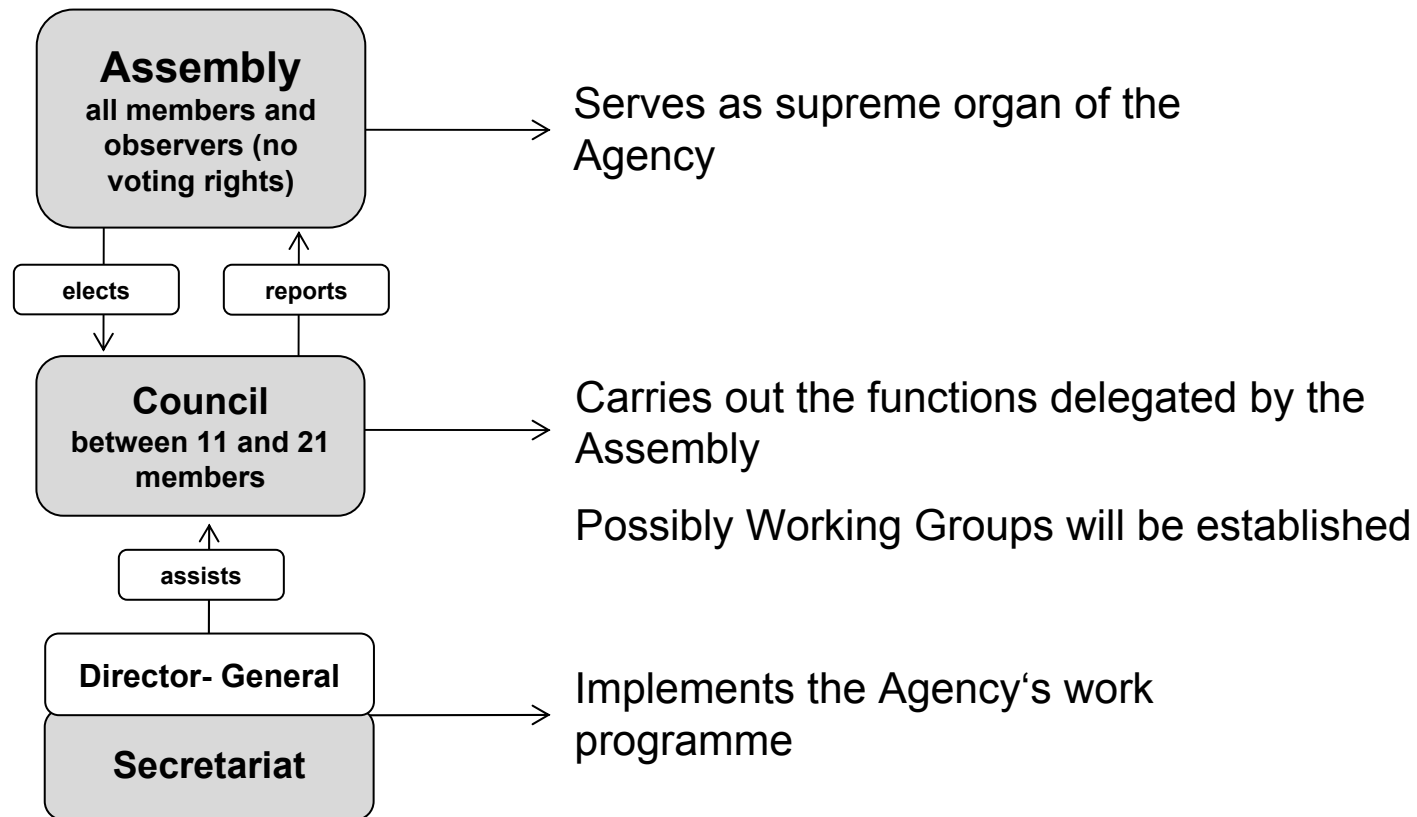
Assembly
all members and observers (no voting rights)

Serves as supreme organ of the Agency

elects

reports

Council
between 11 and 21 members

Carries out the functions delegated by the Assembly

Possibly Working Groups will be established

assists

Director- General

Secretariat

Implements the Agency‘s work programme